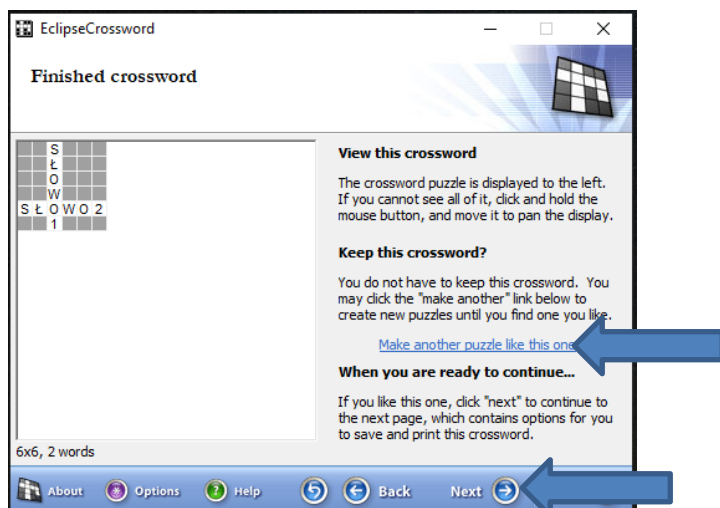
EclipseCrossword

Finished crossword

S
Ł
O
W
SŁOWO2
1

6x6, 2 words

View this crossword

The crossword puzzle is displayed to the left. If you cannot see all of it, click and hold the mouse button, and move it to pan the display.

Keep this crossword?

You do not have to keep this crossword. You may click the "make another" link below to create new puzzles until you find one you like.

Make another puzzle like this one

When you are ready to continue...

If you like this one, click "next" to continue to the next page, which contains options for you to save and print this crossword.

About Options Help Back Next